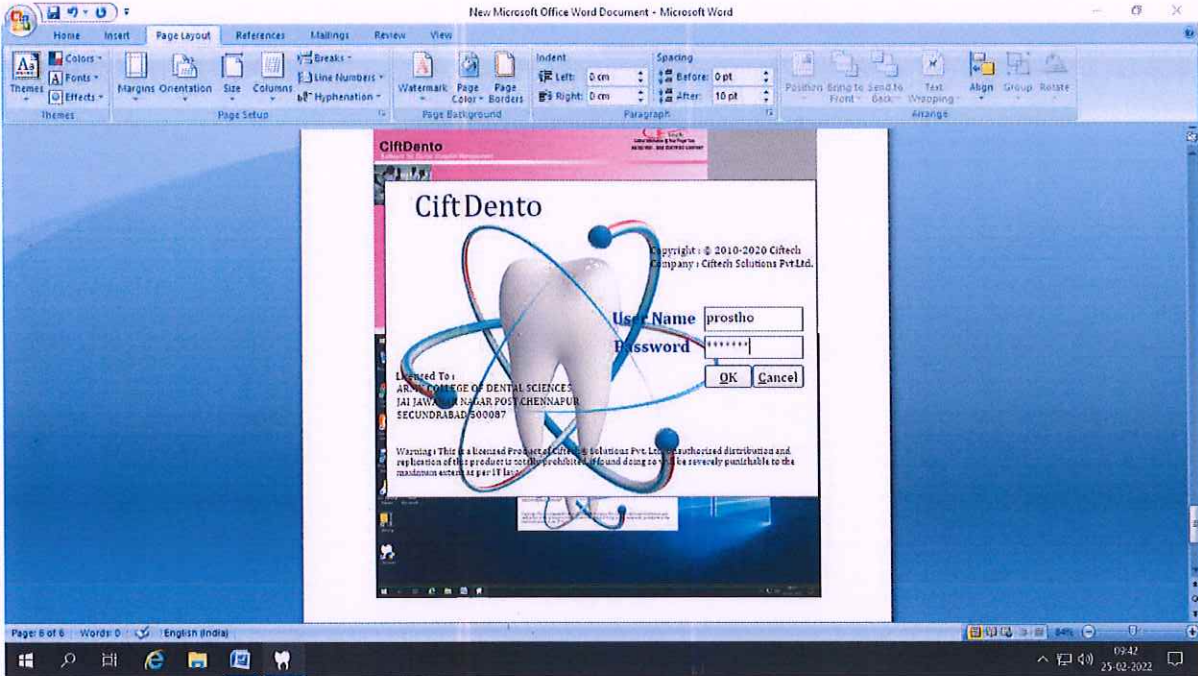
New Microsoft Office Word Document - Microsoft Word

Home Insert Page Layout References Mailings Review View

Themes Colors Fonts Effects Themes

Margins Orientation Size Columns Breaks Line Numbers Hyphenation Page Setup

Watermark Page Color Page Borders Page Background

Indent Left: 0 cm Right: 0 cm

Spacing Before: 0 pt After: 10 pt

Paragraph

Position Bring to Front Send to Back Text Wrapping Align Group Rotate Arrange

CiftDento

CiftDento

Copyright : © 2010-2020 Ciftech Company : Ciftech Solutions Pvt.Ltd.

User Name prostho

Password *******

OK Cancel

Licensed To :
ARMY COLLEGE OF DENTAL SCIENCES
JAI JAWAHAR NAGAR POST CHENNAPUR
SECUNDRABAD 500087

Warning : This is a licensed Product of Ciftech Solutions Pvt. Ltd. Unauthorised distribution and replication of this product is strictly prohibited. If found doing so will be severely punishable to the maximum extent as per IT law.

Page: 6 of 6 Words: 0 English (India)

84%

09:42
25-02-2022